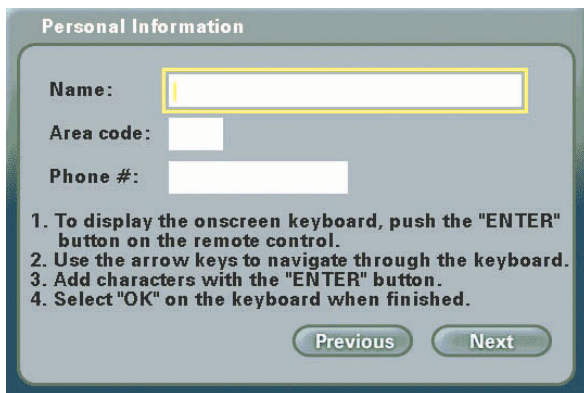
Personal Information

Name:

Area code:

Phone #:

1. To display the onscreen keyboard, push the "ENTER" button on the remote control.
2. Use the arrow keys to navigate through the keyboard.
3. Add characters with the "ENTER" button.
4. Select "OK" on the keyboard when finished.

Previous

Next